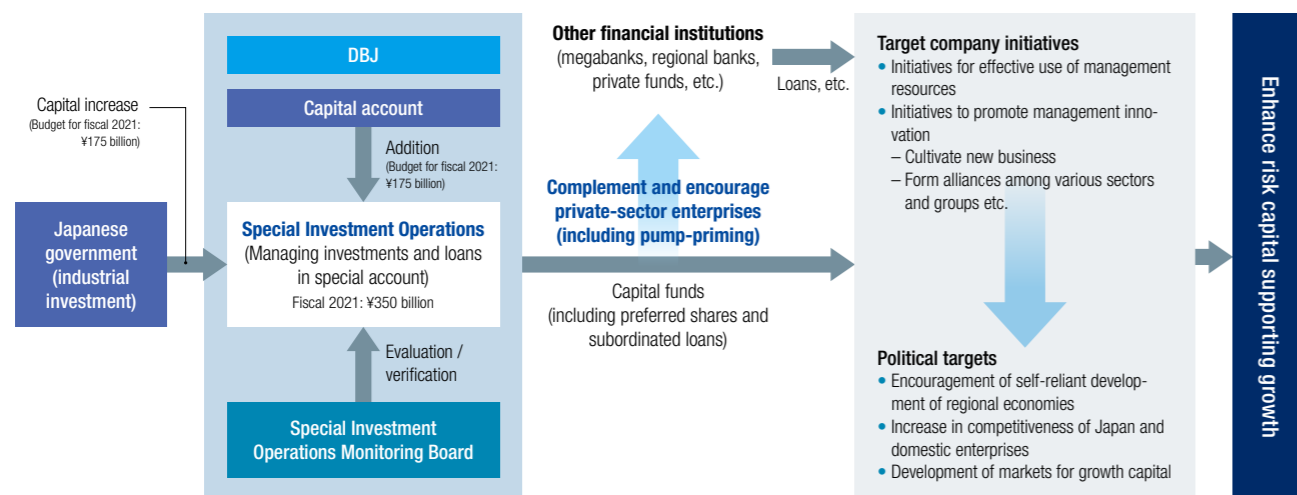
Capital increase
(Budget for fiscal 2021: ¥175 billion)

Japanese government (industrial investment)

DBJ

Capital account

Addition
(Budget for fiscal 2021: ¥175 billion)

Special Investment Operations
(Managing investments and loans in special account)
Fiscal 2021: ¥350 billion

Evaluation / verification

Special Investment Operations Monitoring Board

Other financial institutions
(megabanks, regional banks, private funds, etc.)

Loans, etc.

Complement and encourage private-sector enterprises (including pump-priming)

Capital funds
(including preferred shares and subordinated loans)

Target company initiatives
• Initiatives for effective use of management resources
• Initiatives to promote management innovation
– Cultivate new business
– Form alliances among various sectors and groups etc.

Political targets
• Encouragement of self-reliant development of regional economies
• Increase in competitiveness of Japan and domestic enterprises
• Development of markets for growth capital

Enhance risk capital supporting growth